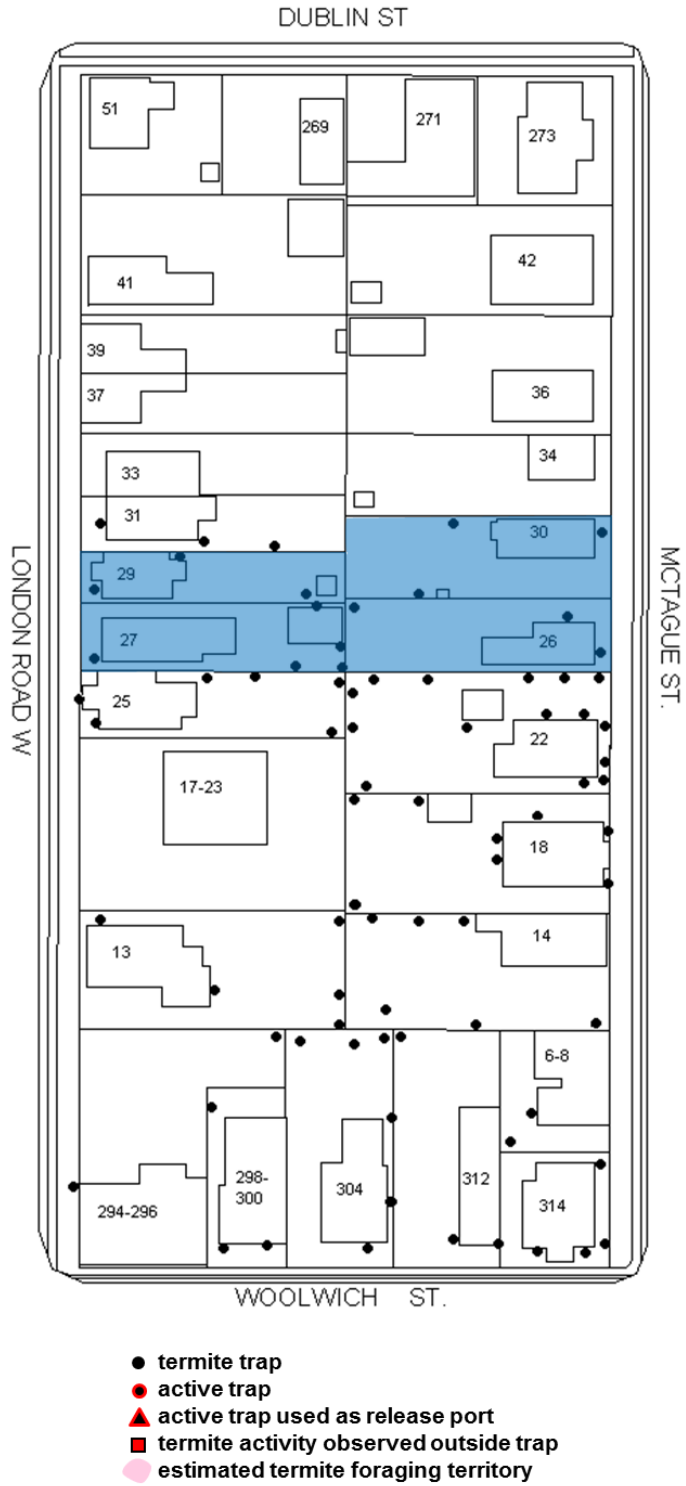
DUBLIN ST

51

269

271

273

41

42

39

37

36

33

34

31

30

29

27

26

25

22

17-23

18

13

14

6-8

298-300

304

312

314

294-296

LONDON ROAD W

MCTAGUE ST.

WOOLWICH ST.

termite trap
active trap
active trap used as release port
termite activity observed outside trap
estimated termite foraging territory